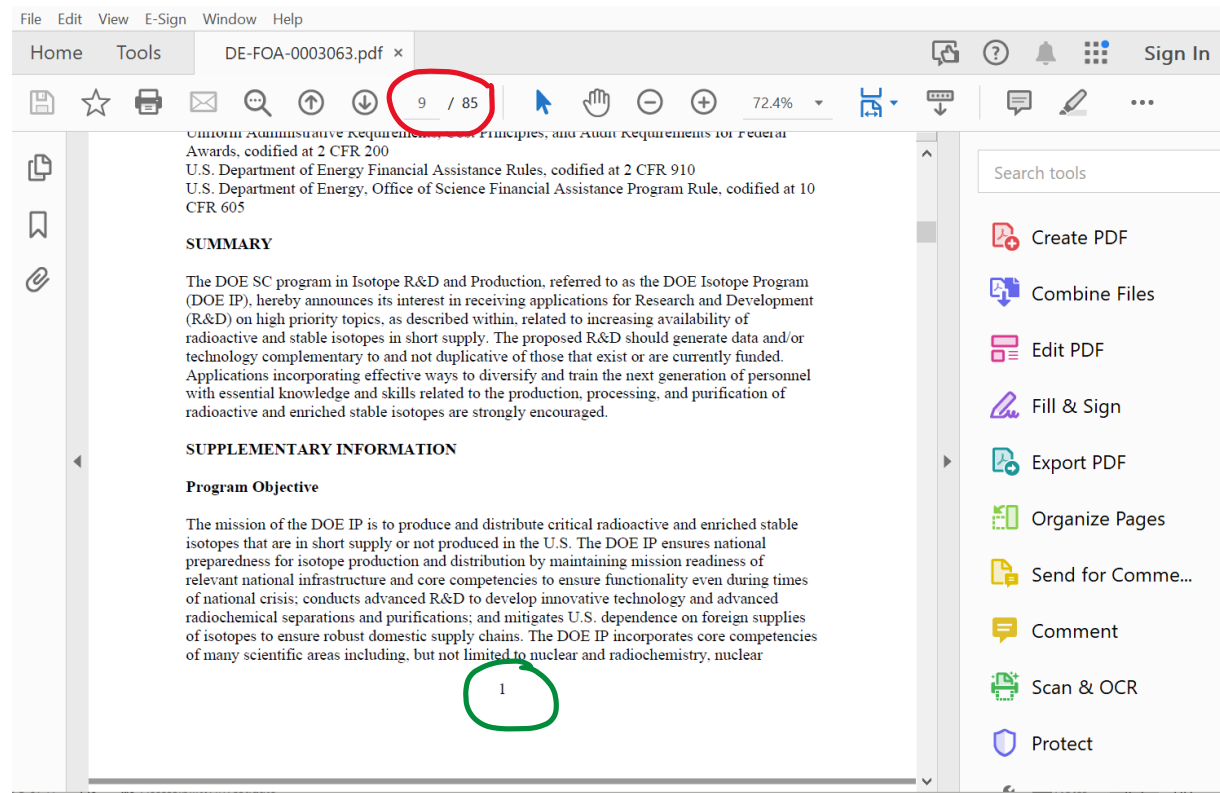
File Edit View E-Sign Window Help

Home Tools DE-FOA-0003063.pdf ×

Sign In

9 / 85

72.4%

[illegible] Awards, codified at 2 CFR 200
U.S. Department of Energy Financial Assistance Rules, codified at 2 CFR 910
U.S. Department of Energy, Office of Science Financial Assistance Program Rule, codified at 10 CFR 605

SUMMARY

The DOE SC program in Isotope R&D and Production, referred to as the DOE Isotope Program (DOE IP), hereby announces its interest in receiving applications for Research and Development (R&D) on high priority topics, as described within, related to increasing availability of radioactive and stable isotopes in short supply. The proposed R&D should generate data and/or technology complementary to and not duplicative of those that exist or are currently funded. Applications incorporating effective ways to diversify and train the next generation of personnel with essential knowledge and skills related to the production, processing, and purification of radioactive and enriched stable isotopes are strongly encouraged.

SUPPLEMENTARY INFORMATION

Program Objective

The mission of the DOE IP is to produce and distribute critical radioactive and enriched stable isotopes that are in short supply or not produced in the U.S. The DOE IP ensures national preparedness for isotope production and distribution by maintaining mission readiness of relevant national infrastructure and core competencies to ensure functionality even during times of national crisis; conducts advanced R&D to develop innovative technology and advanced radiochemical separations and purifications; and mitigates U.S. dependence on foreign supplies of isotopes to ensure robust domestic supply chains. The DOE IP incorporates core competencies of many scientific areas including, but not limited to nuclear and radiochemistry, nuclear

1

Search tools

Create PDF

Combine Files

Edit PDF

Fill & Sign

Export PDF

Organize Pages

Send for Comme...

Comment

Scan & OCR

Protect